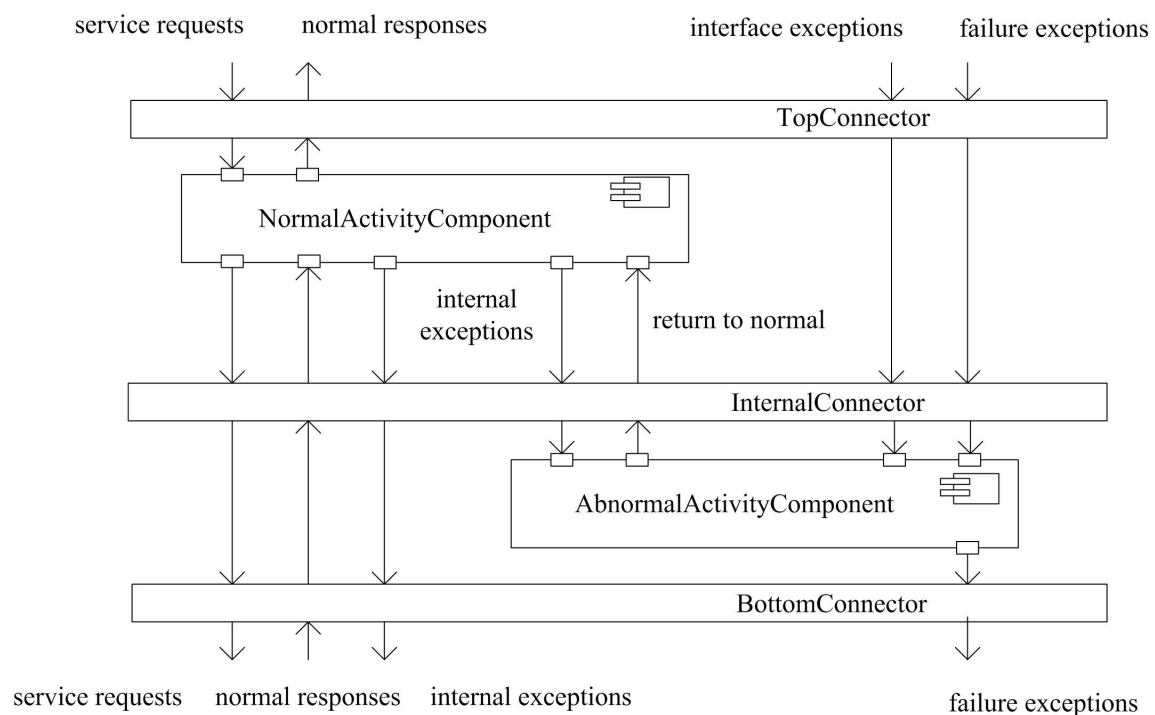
service requests normal responses interface exceptions failure exceptions

TopConnector

NormalActivityComponent

internal exceptions

return to normal

InternalConnector

AbnormalActivityComponent

BottomConnector

service requests normal responses internal exceptions failure exceptions